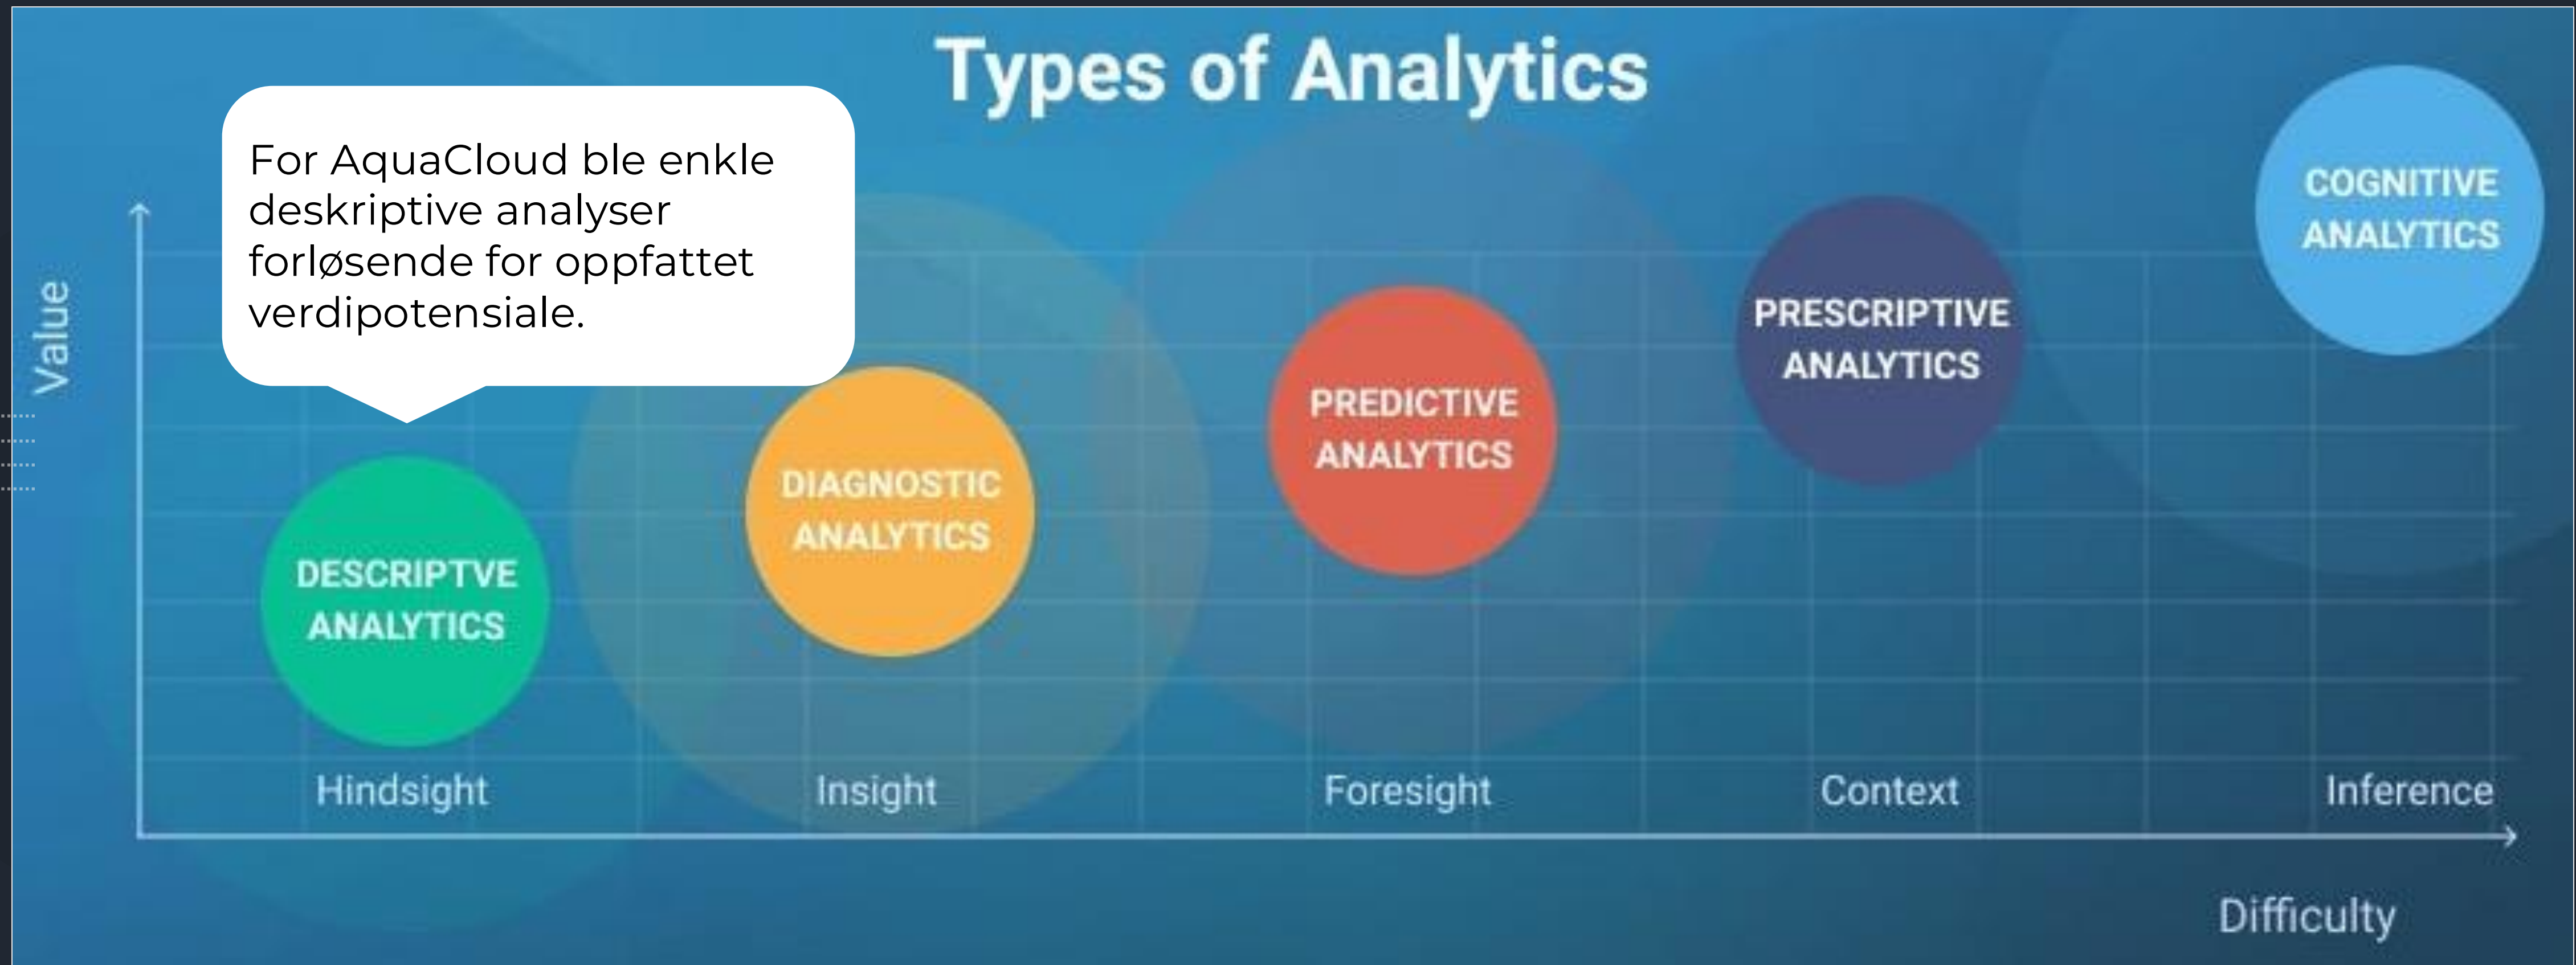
Types of Analytics

For AquaCloud ble enkle deskriptive analyser forløsende for oppfattet verdipotensiale.

Value

COGNITIVE ANALYTICS

PRESCRIPTIVE ANALYTICS

PREDICTIVE ANALYTICS

DIAGNOSTIC ANALYTICS

DESCRIPTVE ANALYTICS

Hindsight

Insight

Foresight

Context

Inference

Difficulty